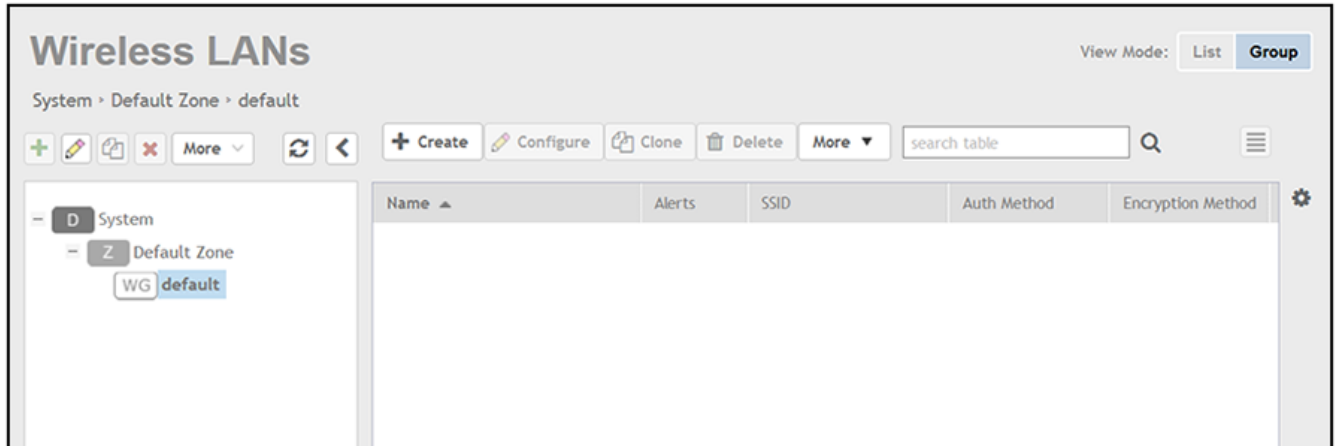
Wireless LANs

View Mode: List Group

System › Default Zone › default

More

+ Create Configure Clone Delete More ▼ search table

− D System
− Z Default Zone
WG default

| Name ▲ | Alerts | SSID | Auth Method | Encryption Method |
|---|---|---|---|---|